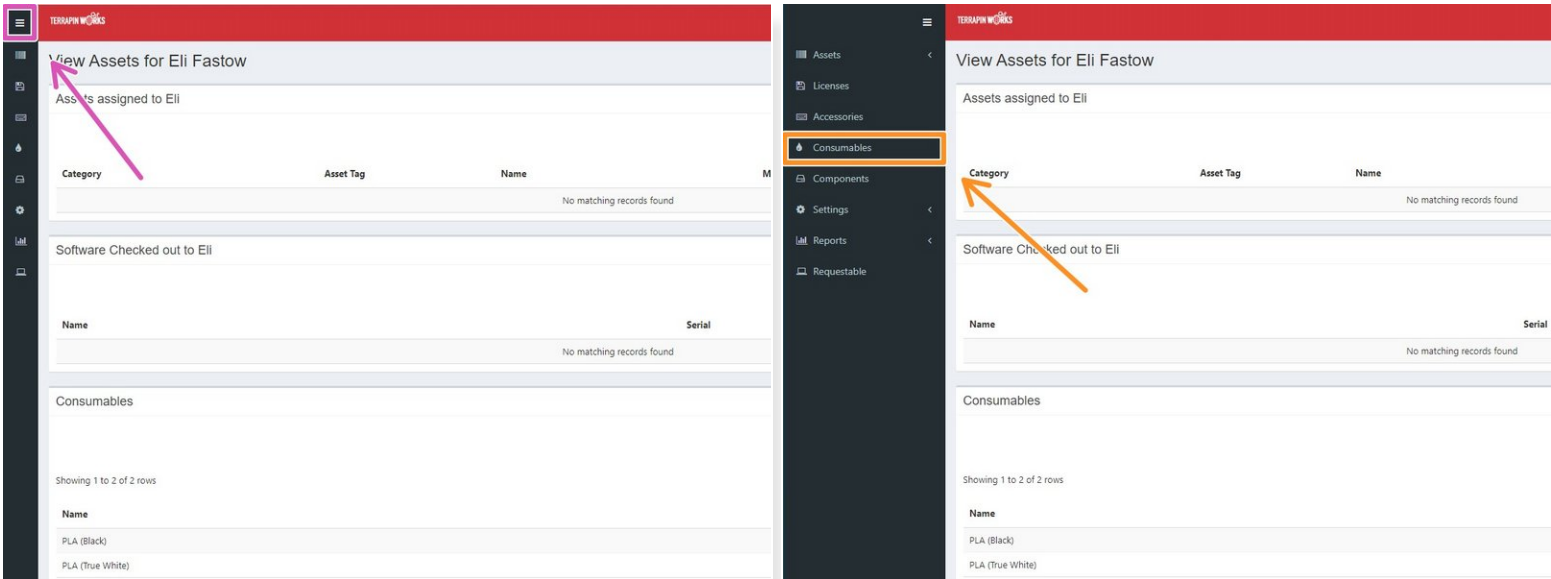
TERRAPIN WORKS

View Assets for Eli Fastow

Assets assigned to Eli

| Category | Asset Tag | Name | M |
|---|---|---|---|
| No matching records found | | | |

Software Checked out to Eli

| Name | Serial |
|---|---|
| No matching records found | |

Consumables

Showing 1 to 2 of 2 rows

| Name |
|---|
| PLA (Black) |
| PLA (True White) |

Assets
Licenses
Accessories
Consumables
Components
Settings
Reports
Requestable

TERRAPIN WORKS

View Assets for Eli Fastow

Assets assigned to Eli

| Category | Asset Tag | Name |
|---|---|---|
| No matching records found | | |

Software Checked out to Eli

| Name | Serial |
|---|---|
| No matching records found | |

Consumables

Showing 1 to 2 of 2 rows

| Name |
|---|
| PLA (Black) |
| PLA (True White) |